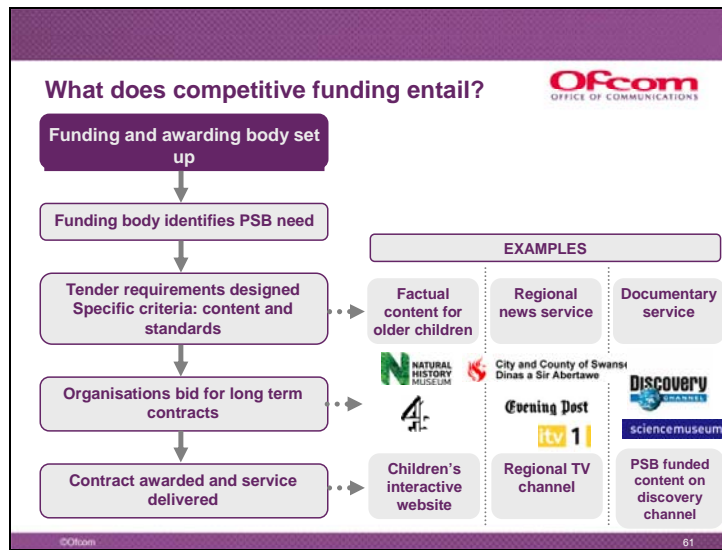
What does competitive funding entail?

Ofcom
OFFICE OF COMMUNICATIONS

Funding and awarding body set up

Funding body identifies PSB need

Tender requirements designed Specific criteria: content and standards

Organisations bid for long term contracts

Contract awarded and service delivered

EXAMPLES

Factual content for older children

Regional news service

Documentary service

NATURAL HISTORY MUSEUM

City and County of Swansea
Dinas a Sir Abertawe

DISCOVERY CHANNEL

4

Evening Post

itv 1

sciencemuseum

Children's interactive website

Regional TV channel

PSB funded content on discovery channel

©Ofcom

61